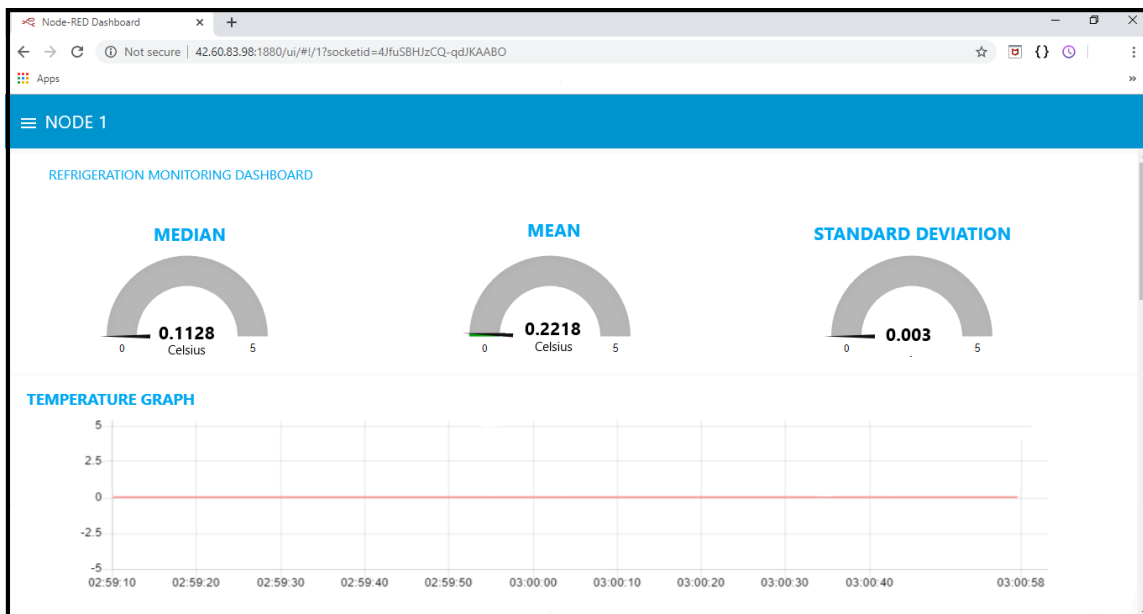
Node-RED Dashboard × +

Not secure | 42.60.83.98:1880/ui/#!/1?socketid=4JfuSBHJzCQ-qdJKAABO

Apps

≡ NODE 1

REFRIGERATION MONITORING DASHBOARD

MEDIAN

0.1128
Celsius
0 5

MEAN

0.2218
Celsius
0 5

STANDARD DEVIATION

0.003
0 5

TEMPERATURE GRAPH

5
2.5
0
-2.5
-5
02:59:10 02:59:20 02:59:30 02:59:40 02:59:50 03:00:00 03:00:10 03:00:20 03:00:30 03:00:40 03:00:58